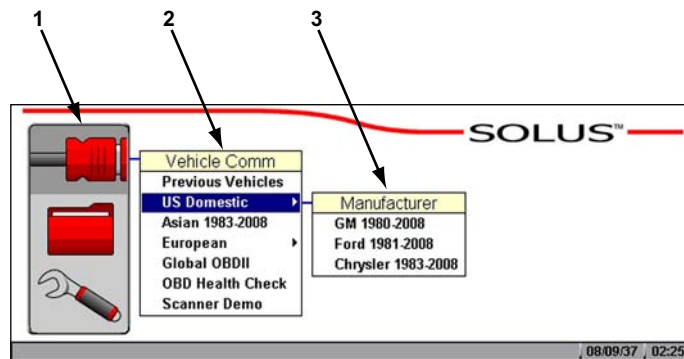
1
2
3

SOLUS™

Vehicle Comm
Previous Vehicles
US Domestic
Asian 1983-2008
European
Global OBDII
OBD Health Check
Scanner Demo

Manufacturer
GM 1980-2008
Ford 1981-2008
Chrysler 1983-2008

08/09/37 02:25